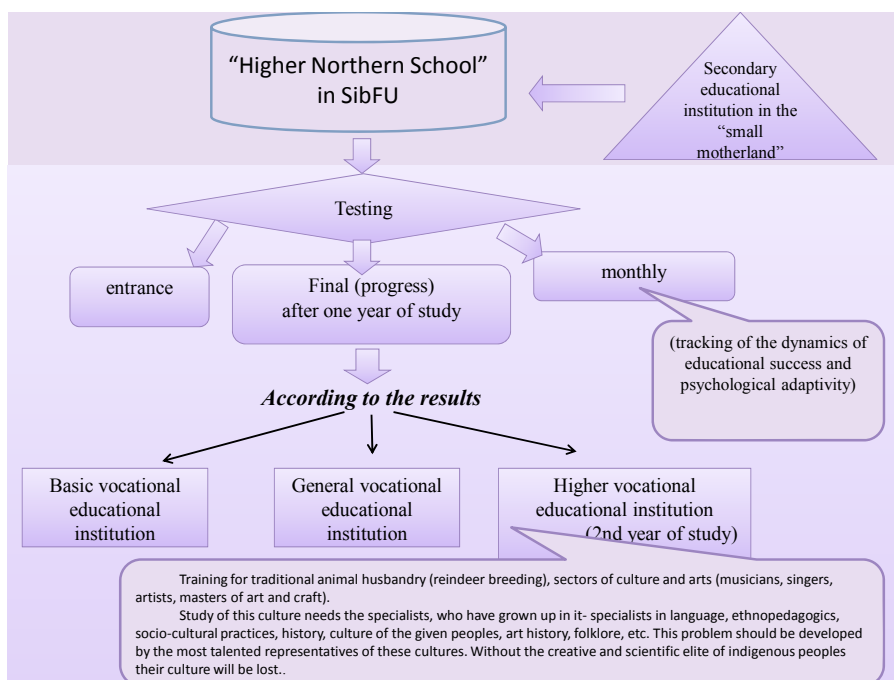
"Higher Northern School" in SibFU

Secondary educational institution in the "small motherland"

Testing

entrance

Final (progress) after one year of study

monthly

(tracking of the dynamics of educational success and psychological adaptivity)

According to the results

Basic vocational educational institution

General vocational educational institution

Higher vocational educational institution (2nd year of study)

Training for traditional animal husbandry (reindeer breeding), sectors of culture and arts (musicians, singers, artists, masters of art and craft).

Study of this culture needs the specialists, who have grown up in it- specialists in language, ethnopedagogics, socio-cultural practices, history, culture of the given peoples, art history, folklore, etc. This problem should be developed by the most talented representatives of these cultures. Without the creative and scientific elite of indigenous peoples their culture will be lost..